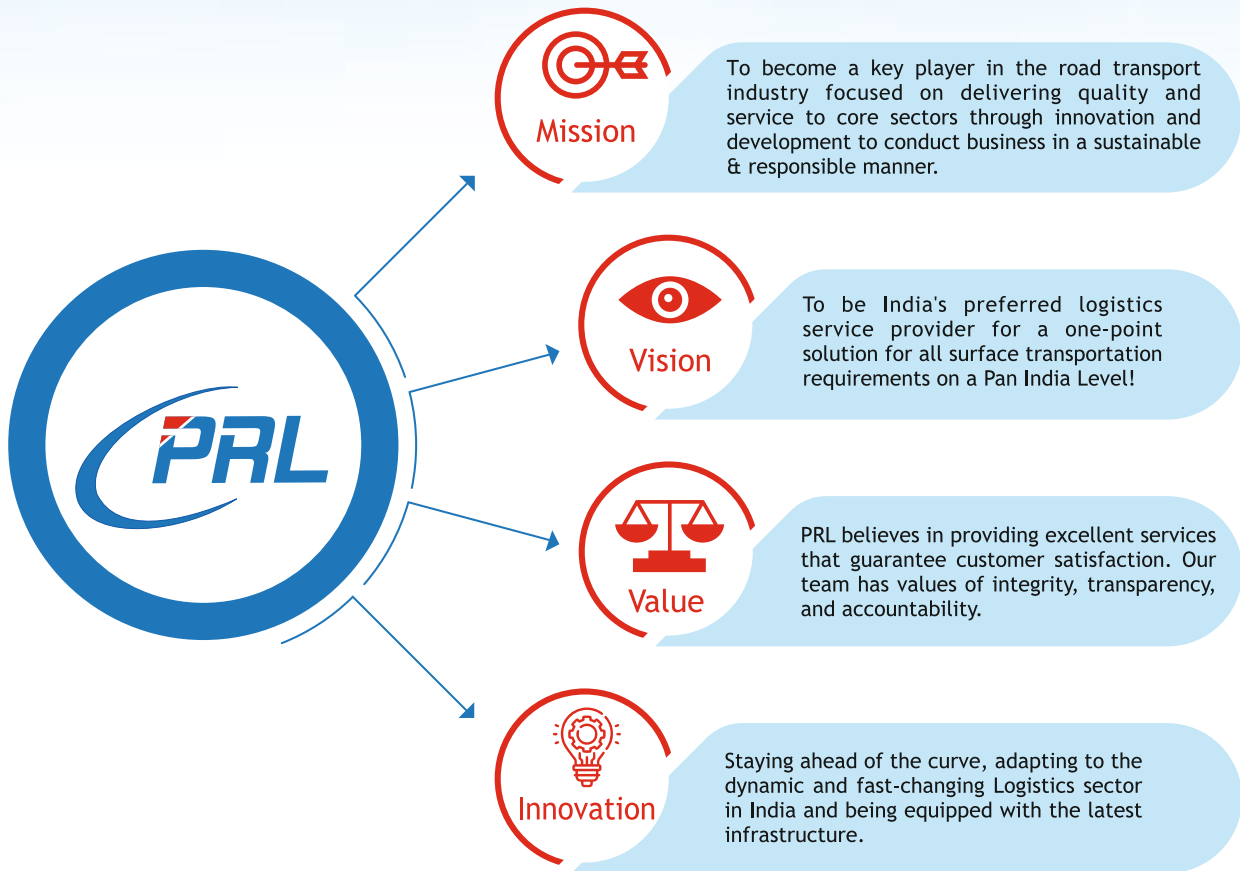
PRL

Mission

To become a key player in the road transport industry focused on delivering quality and service to core sectors through innovation and development to conduct business in a sustainable & responsible manner.

Vision

To be India's preferred logistics service provider for a one-point solution for all surface transportation requirements on a Pan India Level!

Value

PRL believes in providing excellent services that guarantee customer satisfaction. Our team has values of integrity, transparency, and accountability.

Innovation

Staying ahead of the curve, adapting to the dynamic and fast-changing Logistics sector in India and being equipped with the latest infrastructure.